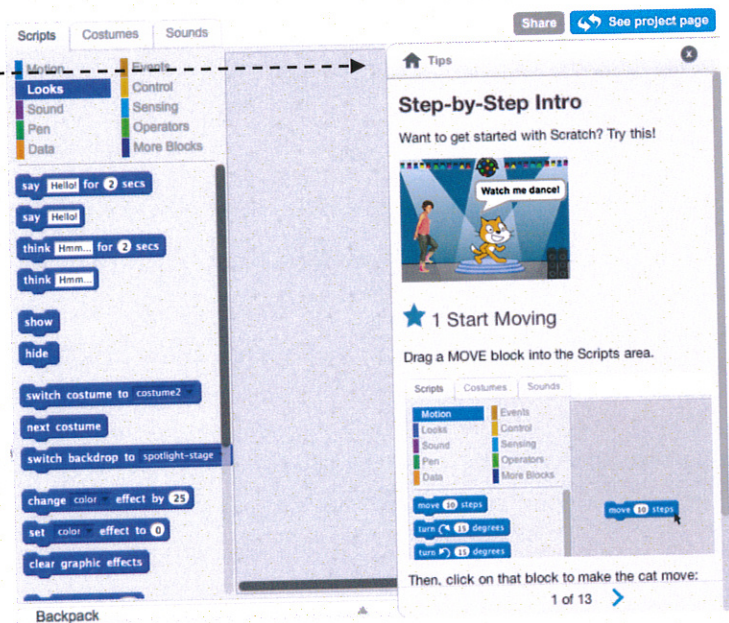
Share See project page

Scripts Costumes Sounds

Motion Events
Looks Control
Sound Sensing
Pen Operators
Data More Blocks

say Hello! for 2 secs
say Hello!
think Hmm... for 2 secs
think Hmm...
show
hide
switch costume to costume2
next costume
switch backdrop to spotlight-stage
change color effect by 25
set color effect to 0
clear graphic effects

Backpack

Tips

Step-by-Step Intro

Want to get started with Scratch? Try this!

Watch me dance!

1 Start Moving

Drag a MOVE block into the Scripts area.

Scripts Costumes Sounds

Motion Events
Looks Control
Sound Sensing
Pen Operators
Data More Blocks

move 10 steps
turn 15 degrees
turn 15 degrees

move 10 steps

Then, click on that block to make the cat move:

1 of 13